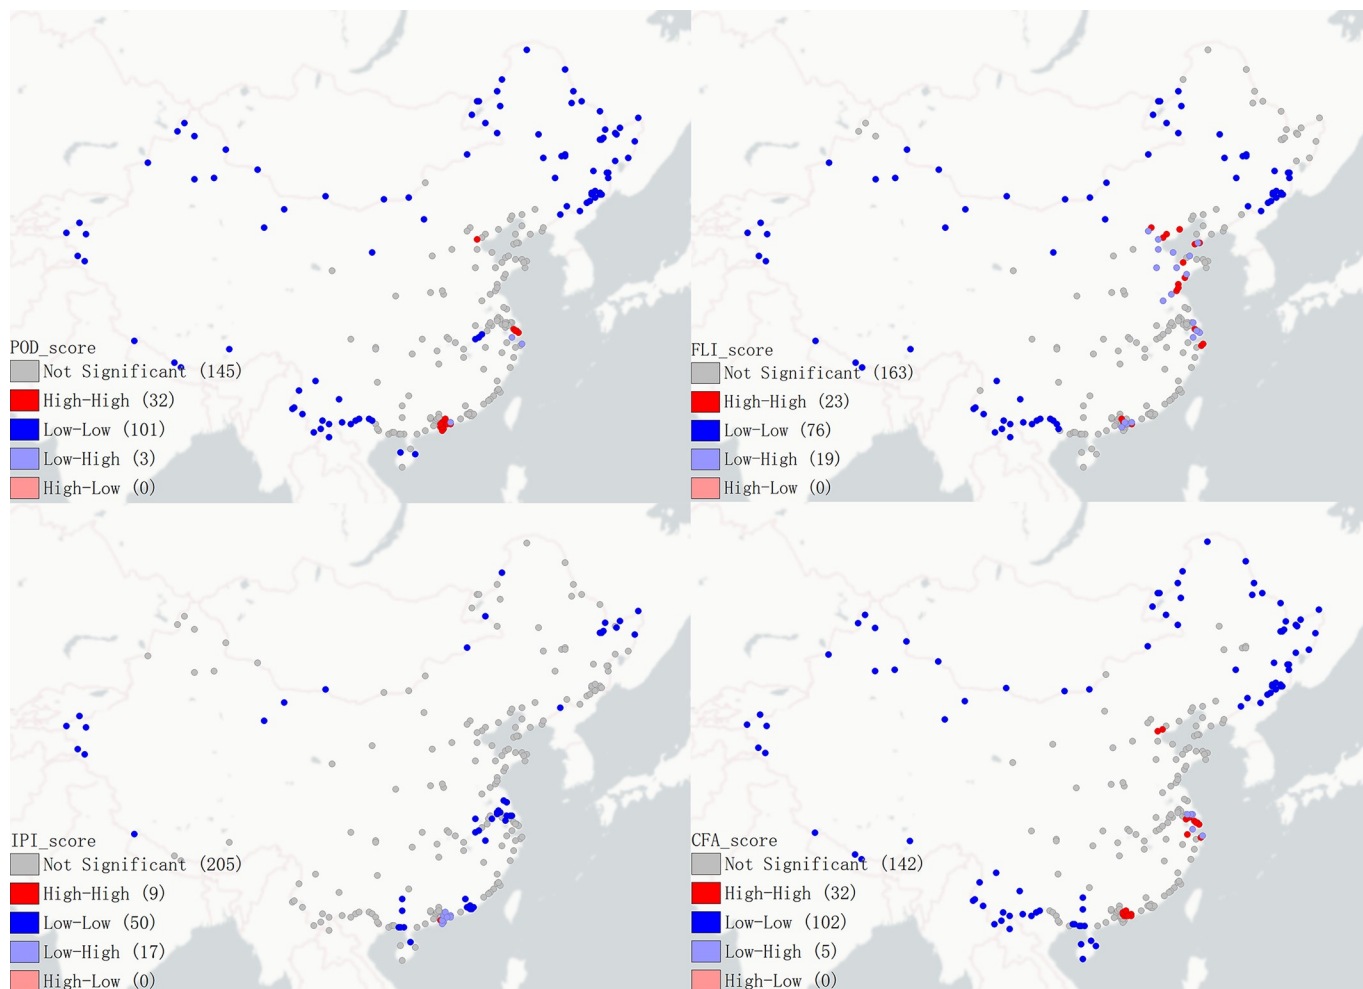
POD_score
Not Significant (145)
High-High (32)
Low-Low (101)
Low-High (3)
High-Low (0)

FLI_score
Not Significant (163)
High-High (23)
Low-Low (76)
Low-High (19)
High-Low (0)

IPI_score
Not Significant (205)
High-High (9)
Low-Low (50)
Low-High (17)
High-Low (0)

CFA_score
Not Significant (142)
High-High (32)
Low-Low (102)
Low-High (5)
High-Low (0)